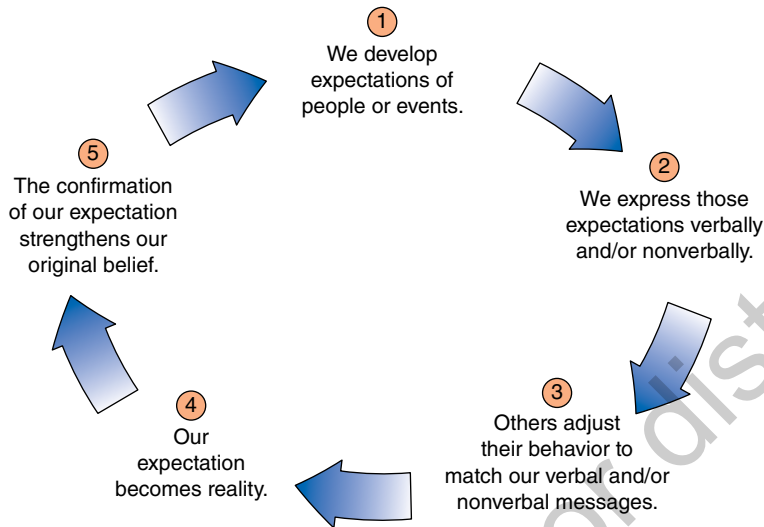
1
We develop expectations of people or events.

2
We express those expectations verbally and/or nonverbally.

3
Others adjust their behavior to match our verbal and/or nonverbal messages.

4
Our expectation becomes reality.

5
The confirmation of our expectation strengthens our original belief.

or dist